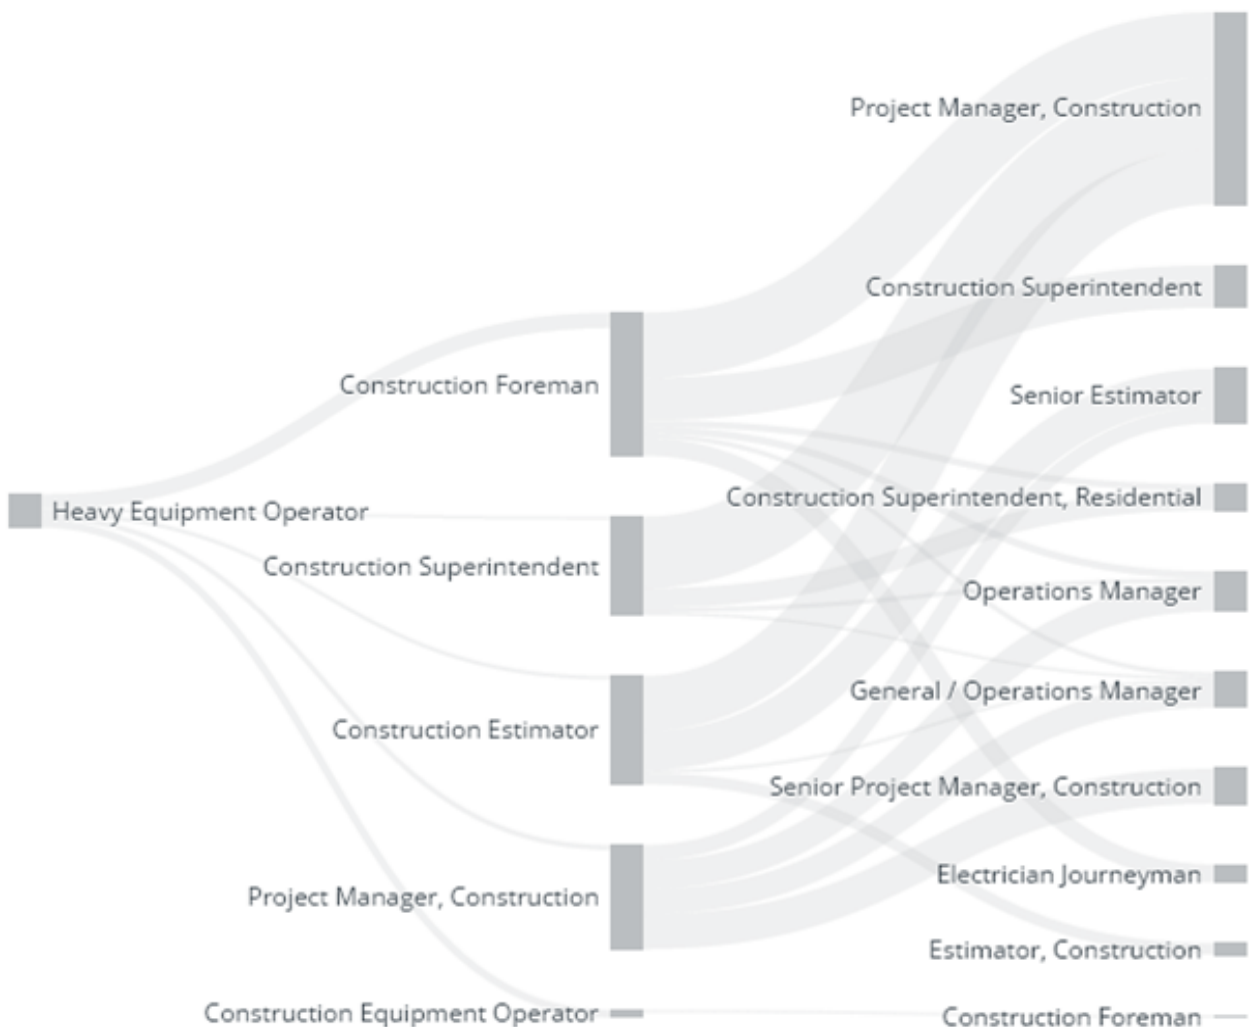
Heavy Equipment Operator

Construction Foreman
Construction Superintendent
Construction Estimator
Project Manager, Construction
Construction Equipment Operator

Project Manager, Construction
Construction Superintendent
Senior Estimator
Construction Superintendent, Residential
Operations Manager
General / Operations Manager
Senior Project Manager, Construction
Electrician Journeyman
Estimator, Construction
Construction Foreman